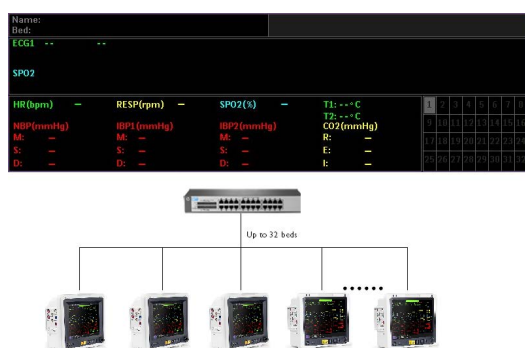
Name:
Bed:

ECG1 -- --

SPO2

HR(bpm) --
RESP(rpm) --
SPO2(%) --
T1: --°C
T2: --°C

NBP(mmHg)
M: --
S: --
D: --

IBP1(mmHg)
M: --
S: --
D: --

IBP2(mmHg)
M: --
S: --
D: --

CO2(mmHg)
R: --
E: --
I: --

| 1 | 2 | 3 | 4 | 5 | 6 | 7 | 8 |
|---|---|---|---|---|---|---|---|
| 9 | 10 | 11 | 12 | 13 | 14 | 15 | 16 |
| 17 | 18 | 19 | 20 | 21 | 22 | 23 | 24 |
| 25 | 26 | 27 | 28 | 29 | 30 | 31 | 32 |

Up to 32 beds